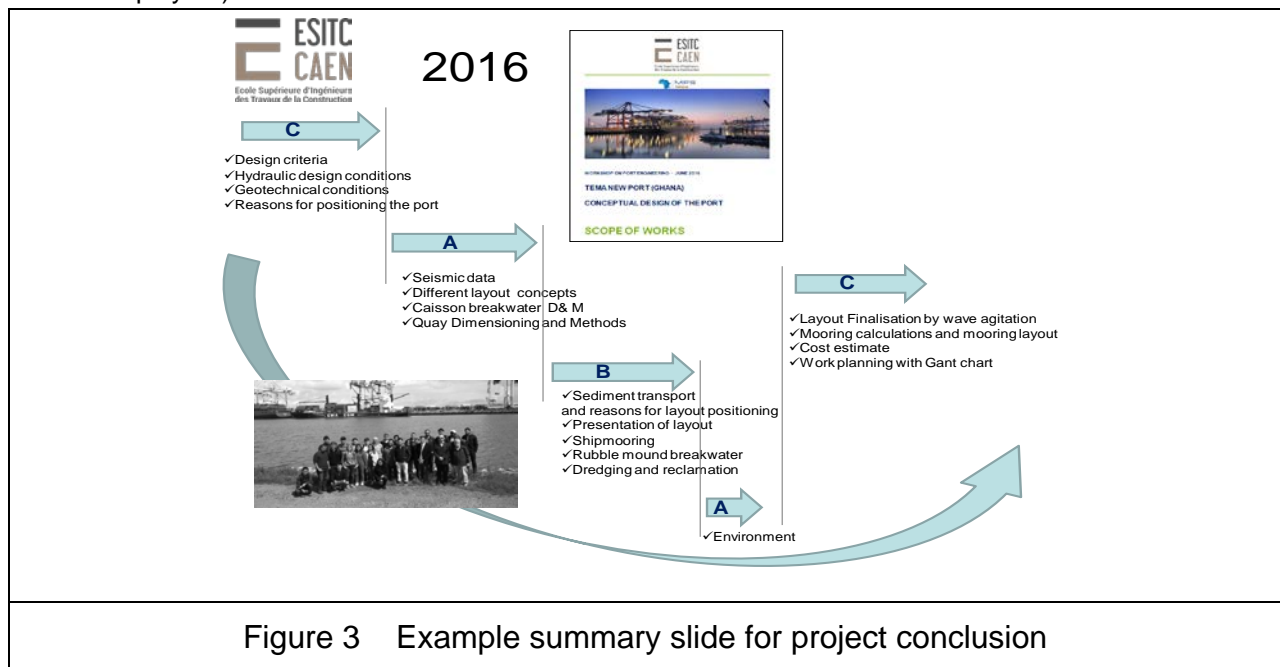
ESITC CAEN
Ecole Supérieure d'Ingénieurs des Travaux de la Construction

2016

ESITC CAEN

WORKSHOP ON PORT ENGINEERING – JUNE 2016

TEMA NEW PORT (GHANA)

CONCEPTUAL DESIGN OF THE PORT

SCOPE OF WORKS

C

✓Design criteria
✓Hydraulic design conditions
✓Geotechnical conditions
✓Reasons for positioning the port

A

✓Seismic data
✓Different layout concepts
✓Caisson breakwater D& M
✓Quay Dimensioning and Methods

B

✓Sediment transport and reasons for layout positioning
✓Presentation of layout
✓Shipmooring
✓Rubble mound breakwater
✓Dredging and reclamation

A

✓Environment

C

✓Layout Finalisation by wave agitation
✓Mooring calculations and mooring layout
✓Cost estimate
✓Work planning with Gant chart

Figure 3 Example summary slide for project conclusion